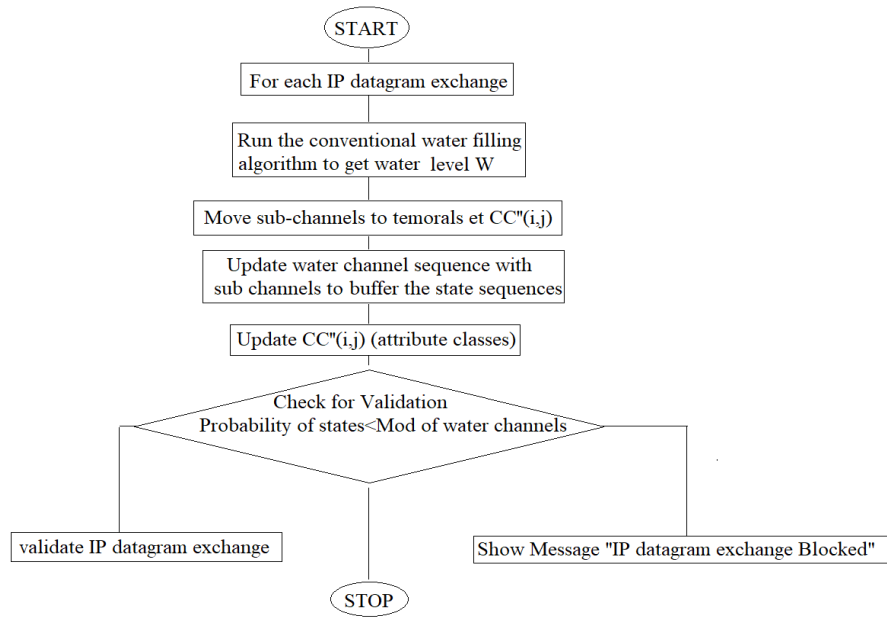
START

For each IP datagram exchange

Run the conventional water filling algorithm to get water level W

Move sub-channels to temorals et CC"(i,j)

Update water channel sequence with sub channels to buffer the state sequences

Update CC"(i,j) (attribute classes)

Check for Validation
Probability of states<Mod of water channels

validate IP datagram exchange

Show Message "IP datagram exchange Blocked"

STOP